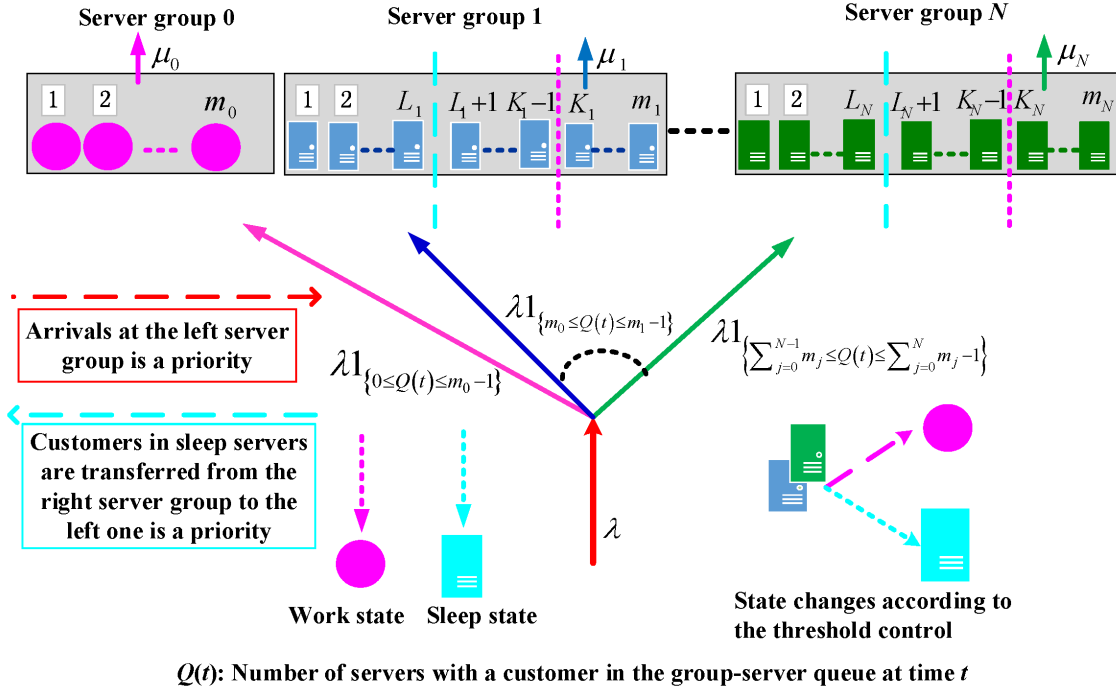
Server group 0

$\mu_0$

1 2 $m_0$

Server group 1

$\mu_1$

1 2 $L_1$ $L_1+1$ $K_1-1$ $K_1$ $m_1$

Server group $N$

$\mu_N$

1 2 $L_N$ $L_N+1$ $K_N-1$ $K_N$ $m_N$

Arrivals at the left server group is a priority

Customers in sleep servers are transferred from the right server group to the left one is a priority

$\lambda 1_{\{0\le Q(t)\le m_0-1\}}$

$\lambda 1_{\{m_0\le Q(t)\le m_1-1\}}$

$\lambda 1_{\left\{\sum_{j=0}^{N-1} m_j\le Q(t)\le \sum_{j=0}^{N} m_j-1\right\}}$

$\lambda$

Work state

Sleep state

State changes according to the threshold control

$Q(t)$: Number of servers with a customer in the group-server queue at time $t$